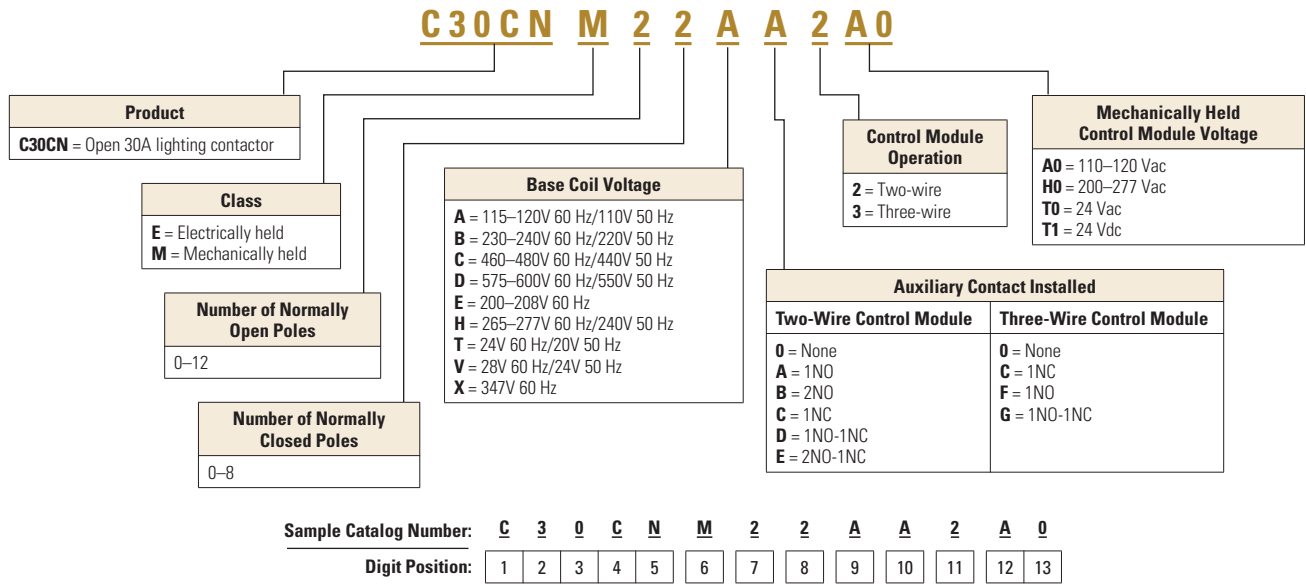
C30CN M 2 2 A A 2 A0

**Product**
**C30CN** = Open 30A lighting contactor

**Class**
**E** = Electrically held
**M** = Mechanically held

**Number of Normally Open Poles**
0–12

**Number of Normally Closed Poles**
0–8

**Base Coil Voltage**
**A** = 115–120V 60 Hz/110V 50 Hz
**B** = 230–240V 60 Hz/220V 50 Hz
**C** = 460–480V 60 Hz/440V 50 Hz
**D** = 575–600V 60 Hz/550V 50 Hz
**E** = 200–208V 60 Hz
**H** = 265–277V 60 Hz/240V 50 Hz
**T** = 24V 60 Hz/20V 50 Hz
**V** = 28V 60 Hz/24V 50 Hz
**X** = 347V 60 Hz

**Control Module Operation**
**2** = Two-wire
**3** = Three-wire

**Mechanically Held Control Module Voltage**
**A0** = 110–120 Vac
**H0** = 200–277 Vac
**T0** = 24 Vac
**T1** = 24 Vdc

**Auxiliary Contact Installed**

| Two-Wire Control Module | Three-Wire Control Module |
|---|---|
| **0** = None<br>**A** = 1NO<br>**B** = 2NO<br>**C** = 1NC<br>**D** = 1NO-1NC<br>**E** = 2NO-1NC | **0** = None<br>**C** = 1NC<br>**F** = 1NO<br>**G** = 1NO-1NC |

| Sample Catalog Number: | C | 3 | 0 | C | N | M | 2 | 2 | A | A | 2 | A | 0 |
|---|---|---|---|---|---|---|---|---|---|---|---|---|---|
| Digit Position: | 1 | 2 | 3 | 4 | 5 | 6 | 7 | 8 | 9 | 10 | 11 | 12 | 13 |